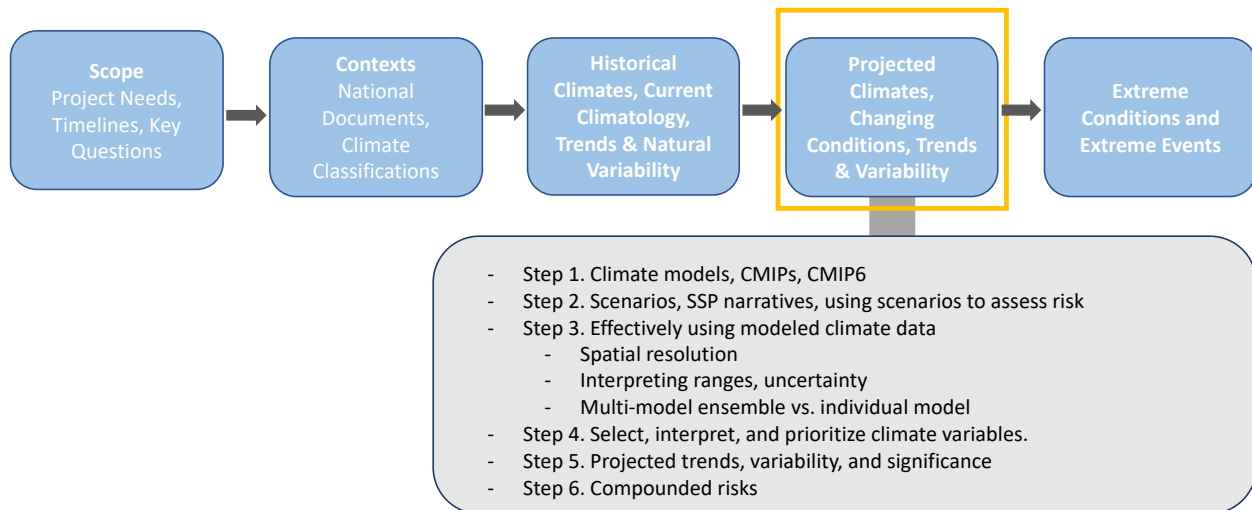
**Scope**
Project Needs, Timelines, Key Questions

**Contexts**
National Documents, Climate Classifications

**Historical Climates, Current Climatology, Trends & Natural Variability**

**Projected Climates, Changing Conditions, Trends & Variability**

**Extreme Conditions and Extreme Events**

- Step 1. Climate models, CMIPs, CMIP6
- Step 2. Scenarios, SSP narratives, using scenarios to assess risk
- Step 3. Effectively using modeled climate data
    - Spatial resolution
    - Interpreting ranges, uncertainty
    - Multi-model ensemble vs. individual model
- Step 4. Select, interpret, and prioritize climate variables.
- Step 5. Projected trends, variability, and significance
- Step 6. Compounded risks